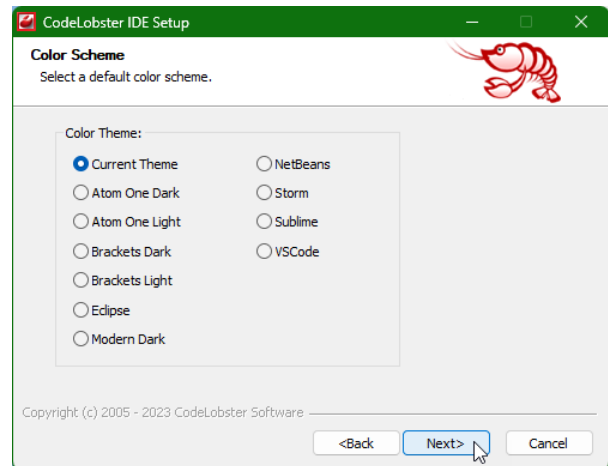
CodeLobster IDE Setup

Color Scheme
Select a default color scheme.

Color Theme:
Current Theme
Atom One Dark
Atom One Light
Brackets Dark
Brackets Light
Eclipse
Modern Dark
NetBeans
Storm
Sublime
VSCode

Copyright (c) 2005 - 2023 CodeLobster Software

<Back
Next>
Cancel